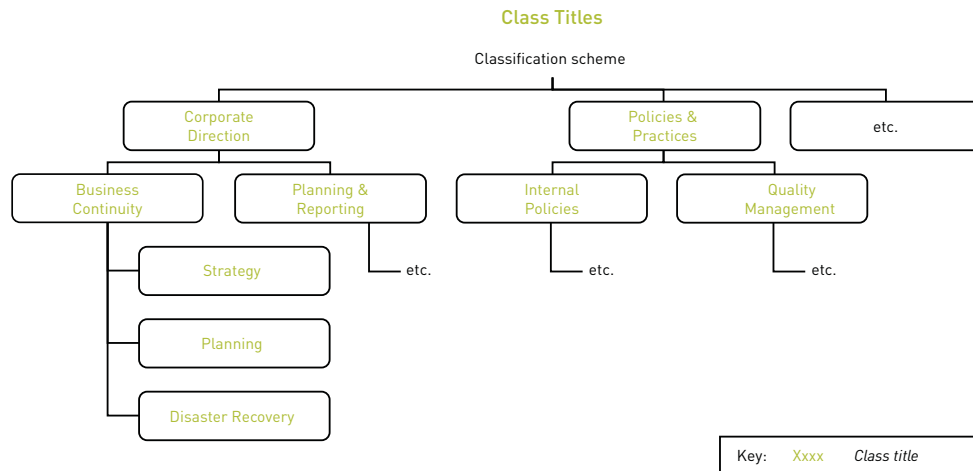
Class Titles

Classification scheme

Corporate Direction

Policies & Practices

etc.

Business Continuity

Planning & Reporting

Internal Policies

Quality Management

Strategy

etc.

etc.

etc.

Planning

Disaster Recovery

Key: Xxxx *Class title*